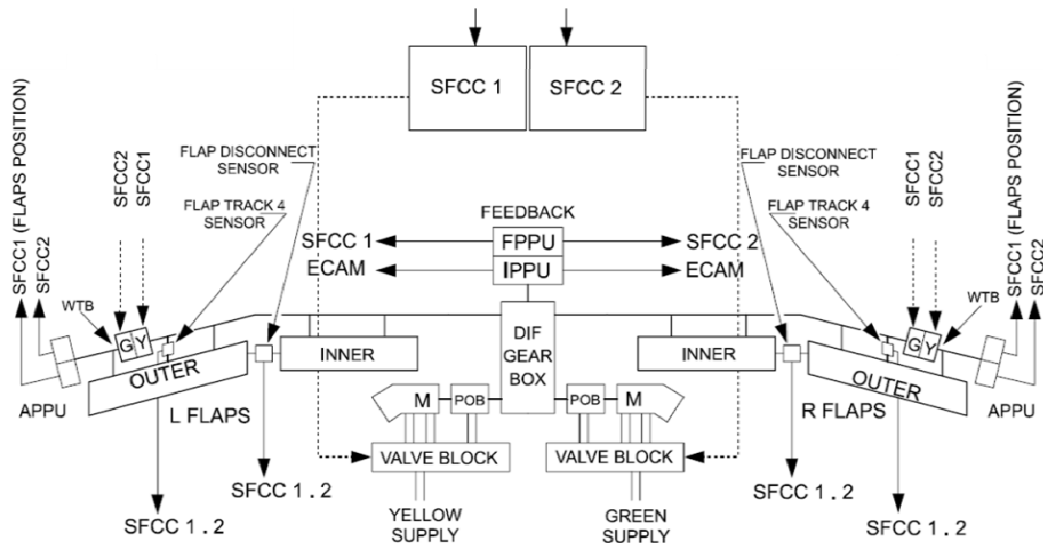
SFCC 1
SFCC 2

SFCC1 (FLAPS POSITION)
SFCC2
SFCC2
SFCC1
FLAP DISCONNECT SENSOR
FLAP TRACK 4 SENSOR
WTB
G
Y
OUTER
APPU
L FLAPS
INNER
SFCC 1 . 2
SFCC 1 . 2

FEEDBACK
SFCC 1
FPPU
SFCC 2
ECAM
IPPU
ECAM
DIF GEAR BOX
M
POB
POB
M
VALVE BLOCK
VALVE BLOCK
YELLOW SUPPLY
GREEN SUPPLY

FLAP DISCONNECT SENSOR
FLAP TRACK 4 SENSOR
SFCC1
SFCC2
SFCC1 (FLAPS POSITION)
SFCC2
WTB
G
Y
INNER
OUTER
R FLAPS
APPU
SFCC 1 . 2
SFCC 1 . 2